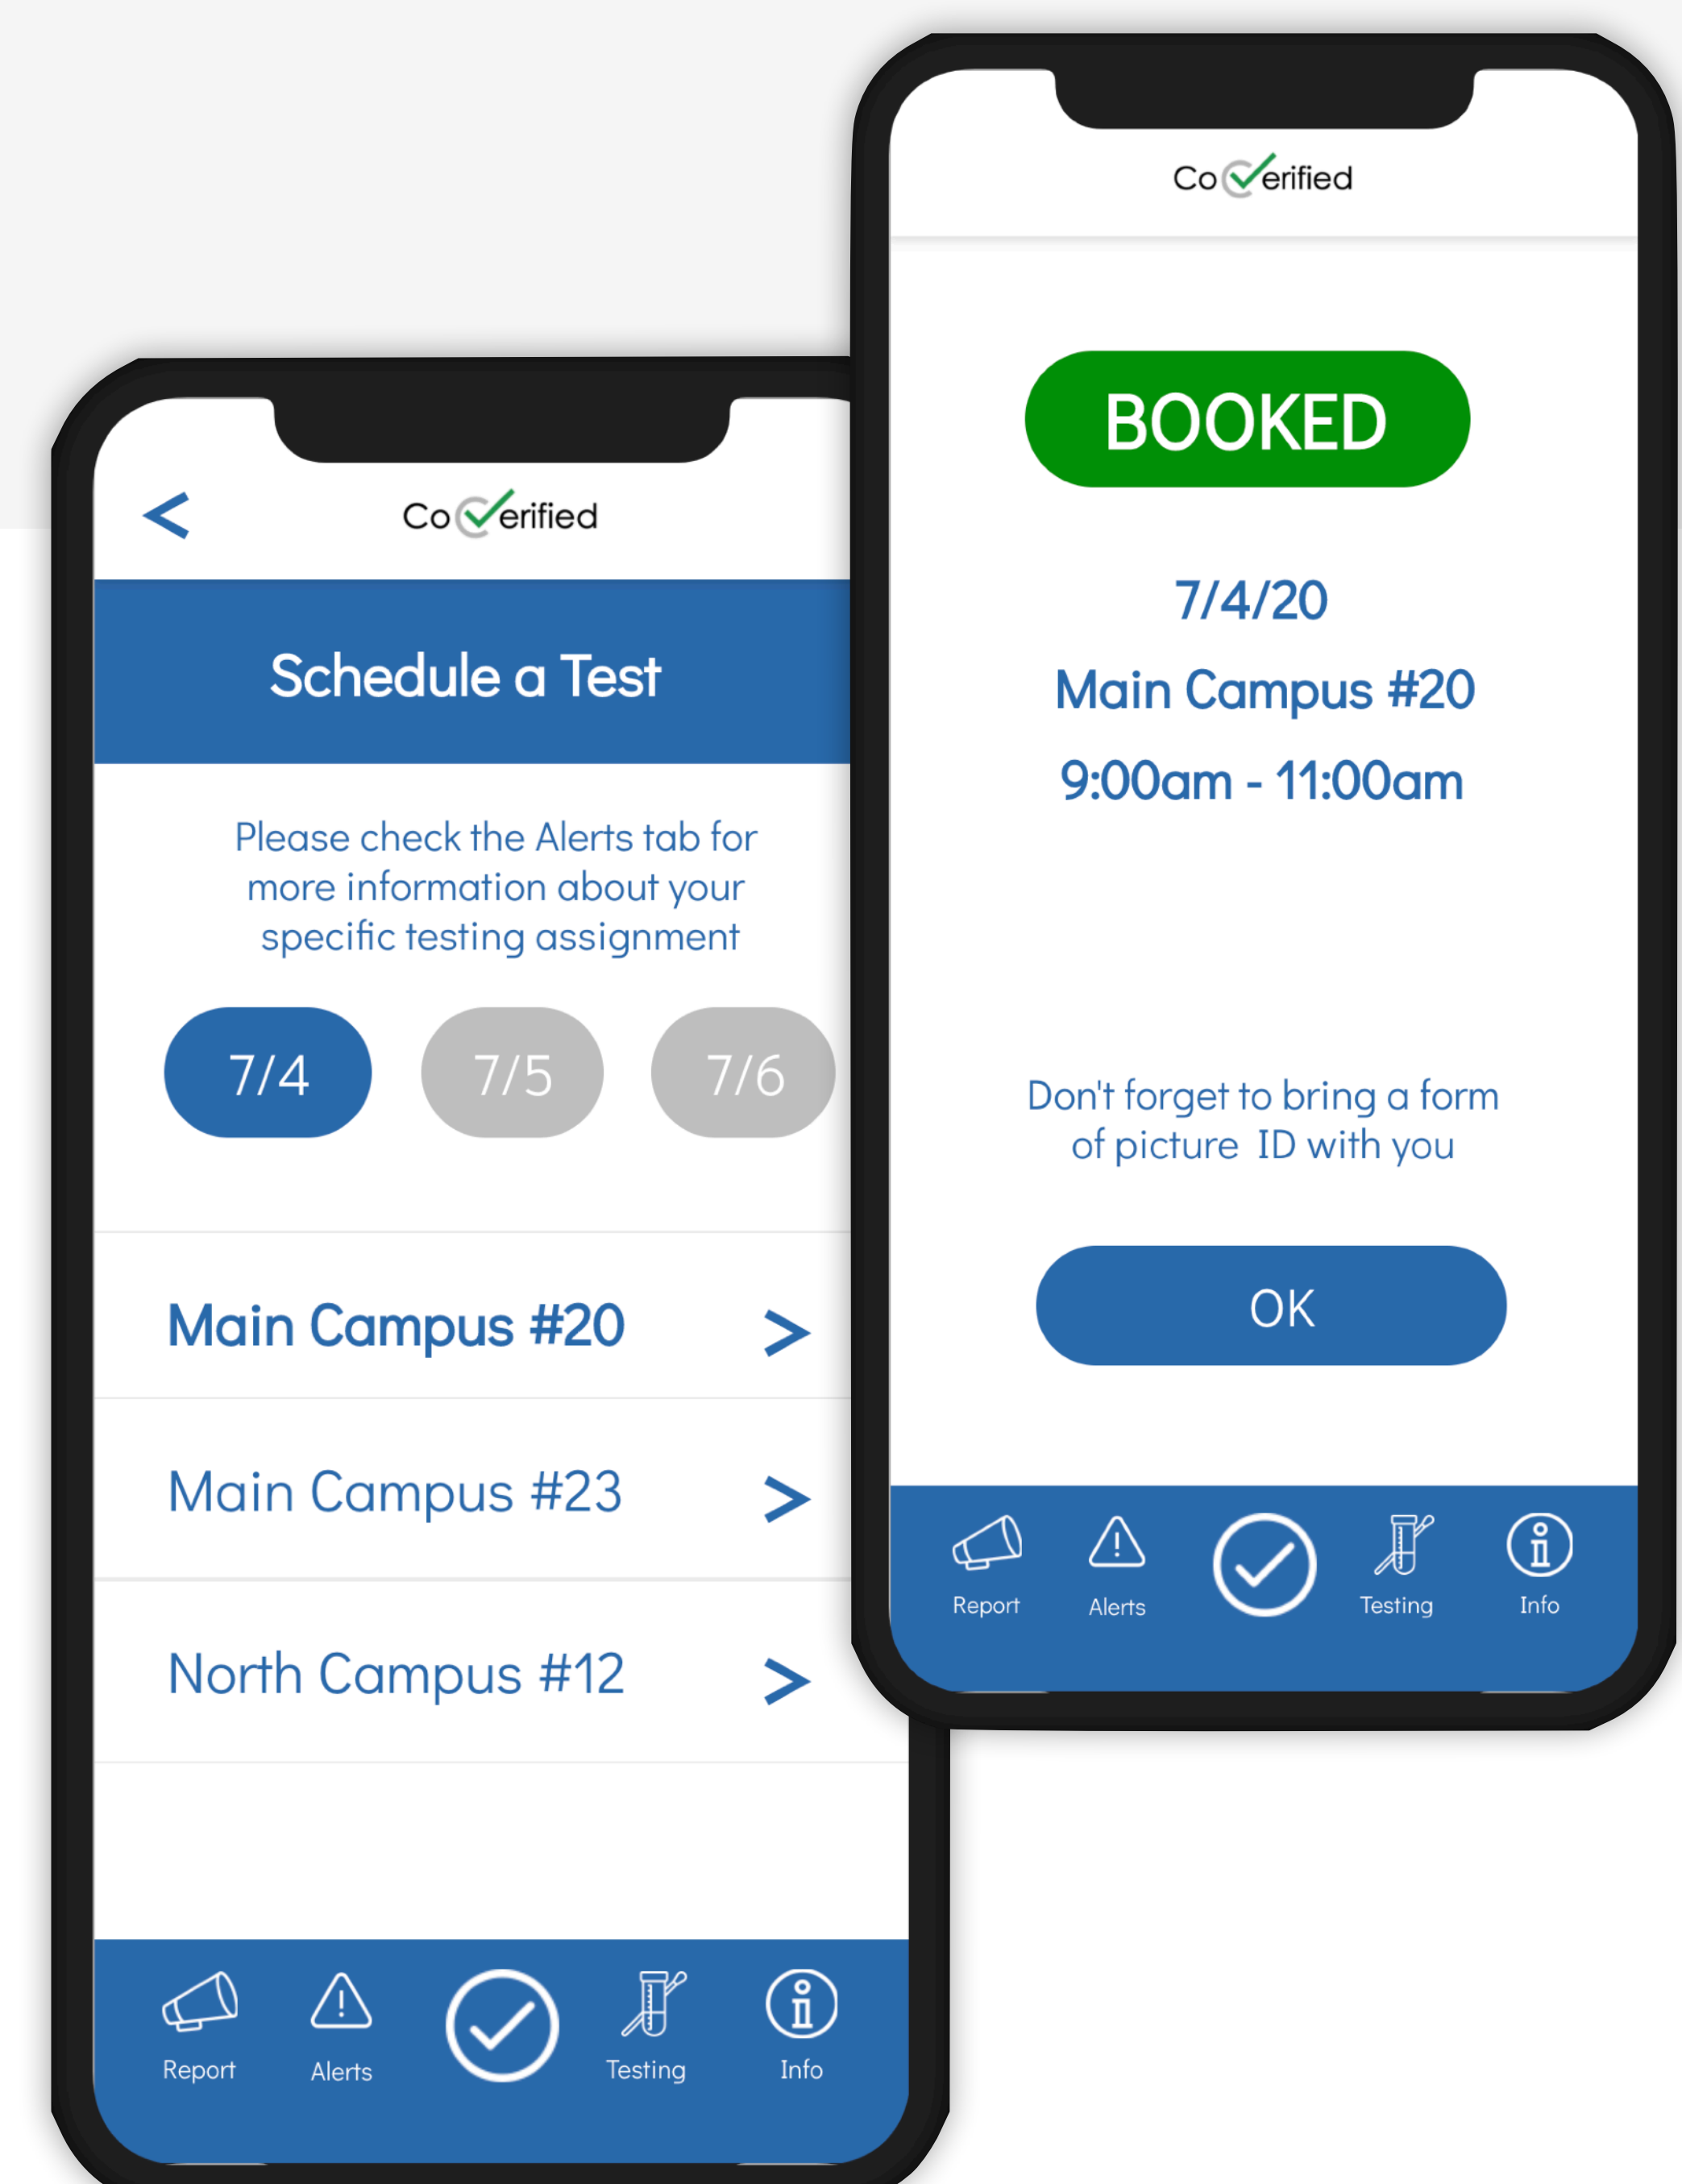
<

CoVerified

Schedule a Test

Please check the Alerts tab for more information about your specific testing assignment

7/4

7/5

7/6

Main Campus #20 >

Main Campus #23 >

North Campus #12 >

Report

Alerts

Testing

Info

CoVerified

BOOKED

7/4/20

Main Campus #20

9:00am - 11:00am

Don't forget to bring a form of picture ID with you

OK

Report

Alerts

Testing

Info